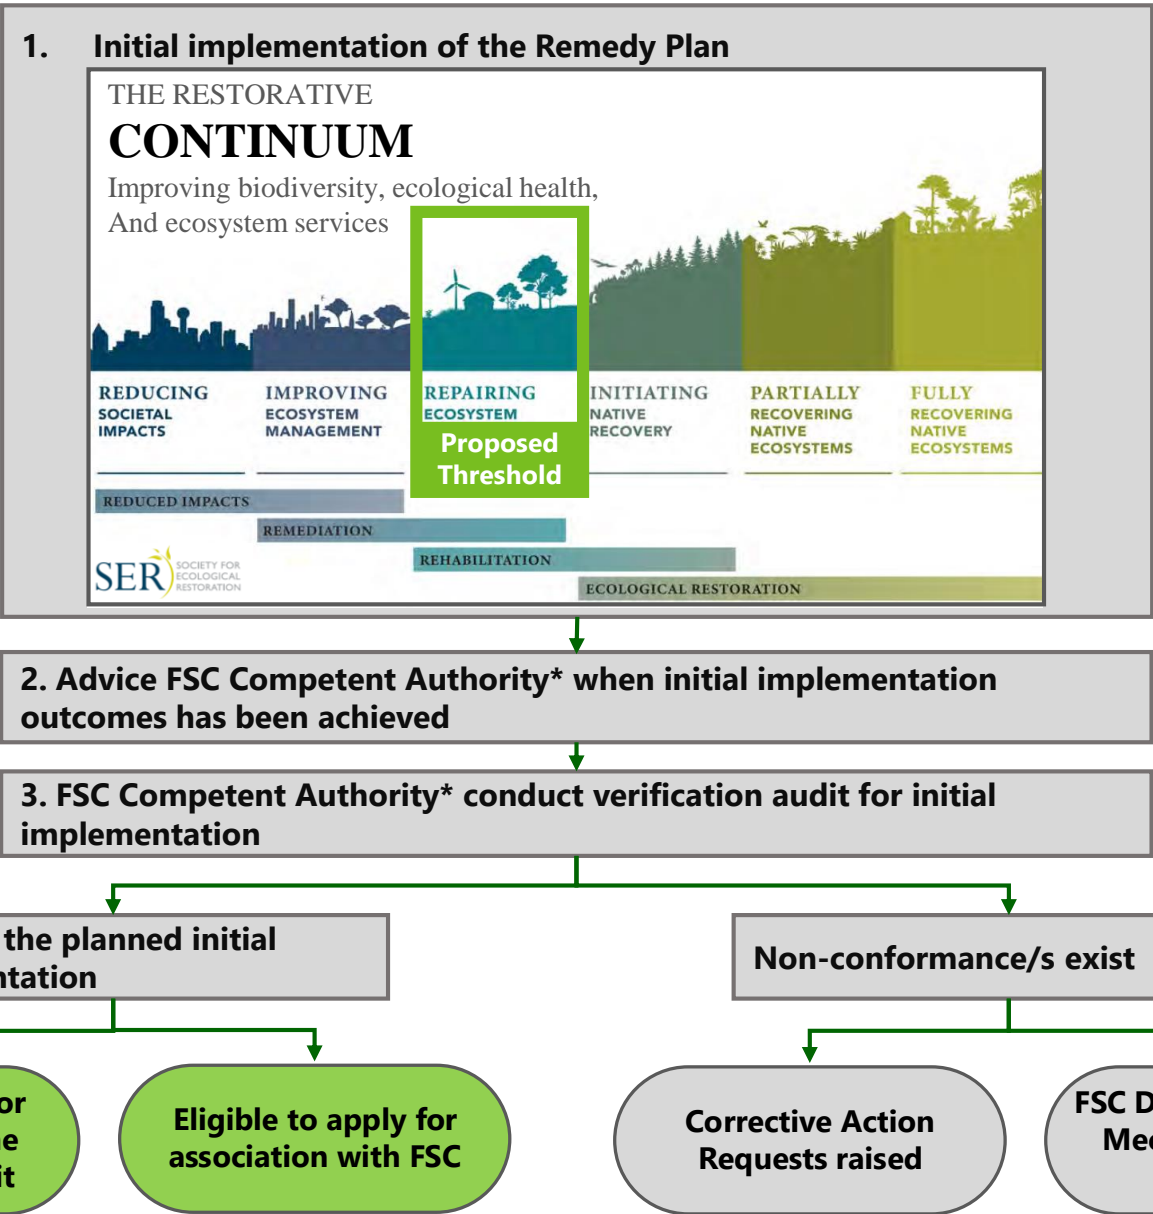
1. Initial implementation of the Remedy Plan

THE RESTORATIVE
CONTINUUM
Improving biodiversity, ecological health, And ecosystem services

REDUCING SOCIETAL IMPACTS

IMPROVING ECOSYSTEM MANAGEMENT

REPAIRING ECOSYSTEM

Proposed Threshold

INITIATING NATIVE RECOVERY

PARTIALLY RECOVERING NATIVE ECOSYSTEMS

FULLY RECOVERING NATIVE ECOSYSTEMS

REDUCED IMPACTS

REMEDIATION

REHABILITATION

ECOLOGICAL RESTORATION

SER SOCIETY FOR ECOLOGICAL RESTORATION

2. Advice FSC Competent Authority* when initial implementation outcomes has been achieved

3. FSC Competent Authority* conduct verification audit for initial implementation

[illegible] the planned initial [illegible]ntation

Non-conformance/s exist

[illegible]or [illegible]e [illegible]it

Eligible to apply for association with FSC

Corrective Action Requests raised

FSC D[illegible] Me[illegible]